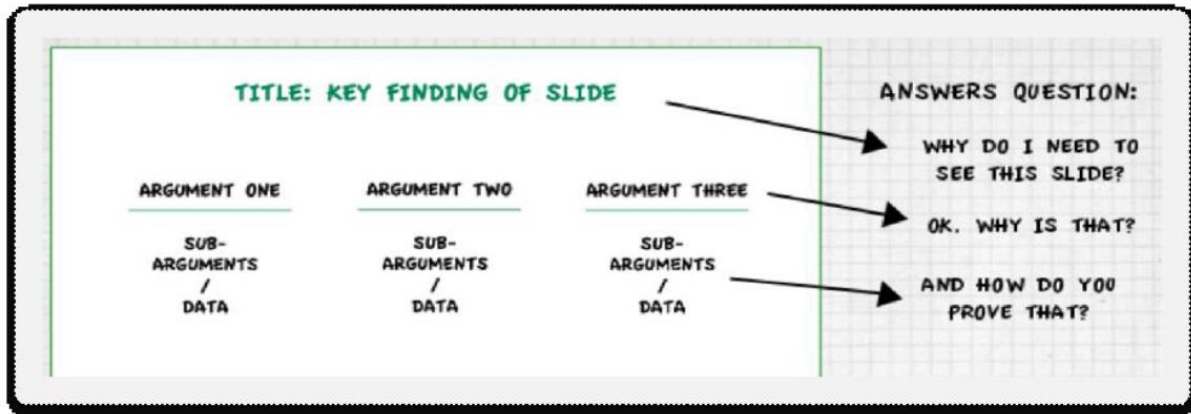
TITLE: KEY FINDING OF SLIDE

ARGUMENT ONE

SUB-ARGUMENTS / DATA

ARGUMENT TWO

SUB-ARGUMENTS / DATA

ARGUMENT THREE

SUB-ARGUMENTS / DATA

ANSWERS QUESTION:

WHY DO I NEED TO SEE THIS SLIDE?

OK. WHY IS THAT?

AND HOW DO YOU PROVE THAT?